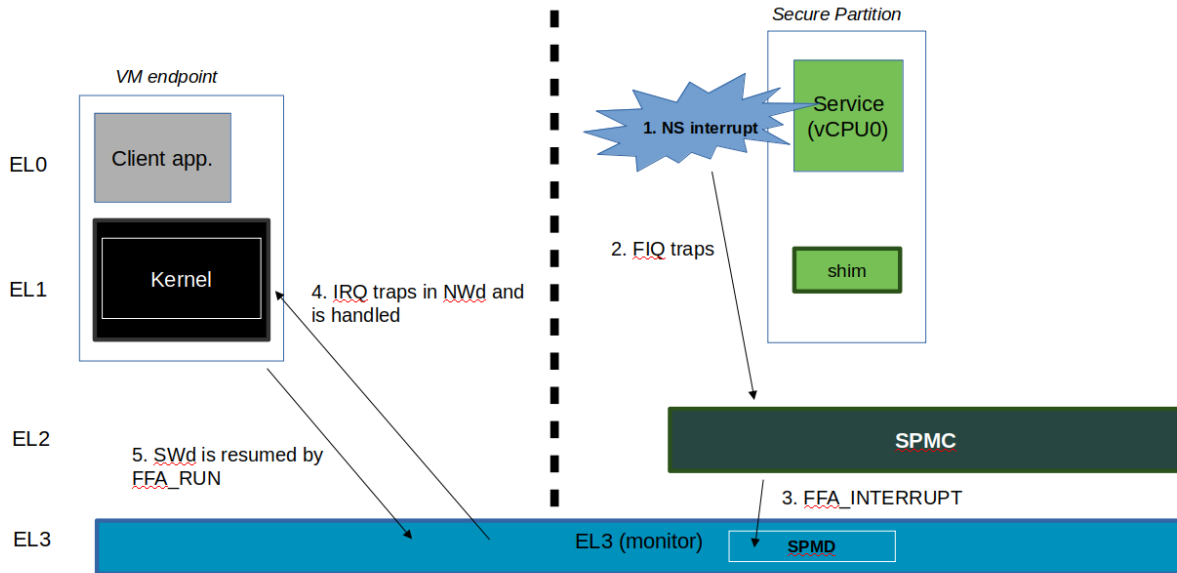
VM endpoint

Secure Partition

EL0

Client app.

1. NS interrupt

Service (vCPU0)

EL1

Kernel

2. FIQ traps

shim

4. IRQ traps in NWd and is handled

EL2

SPMC

5. SWd is resumed by FFA_RUN

3. FFA_INTERRUPT

EL3

EL3 (monitor)

SPMD